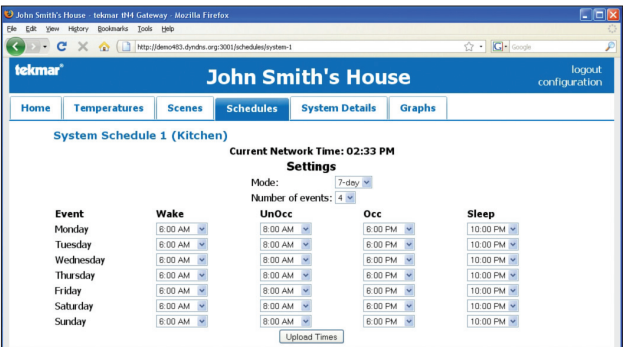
John Smith's House - tekmar tN4 Gateway - Mozilla Firefox

File Edit View History Bookmarks Tools Help

http://demo483.dyndns.org:3001/schedules/system-1

Google

tekmar®

John Smith's House

logout
configuration

Home | Temperatures | Scenes | Schedules | System Details | Graphs

System Schedule 1 (Kitchen)

Current Network Time: 02:33 PM

Settings

Mode: 7-day

Number of events: 4

| Event | Wake | UnOcc | Occ | Sleep |
|---|---|---|---|---|
| Monday | 6:00 AM | 8:00 AM | 6:00 PM | 10:00 PM |
| Tuesday | 6:00 AM | 8:00 AM | 6:00 PM | 10:00 PM |
| Wednesday | 6:00 AM | 8:00 AM | 6:00 PM | 10:00 PM |
| Thursday | 6:00 AM | 8:00 AM | 6:00 PM | 10:00 PM |
| Friday | 6:00 AM | 8:00 AM | 6:00 PM | 10:00 PM |
| Saturday | 6:00 AM | 8:00 AM | 6:00 PM | 10:00 PM |
| Sunday | 6:00 AM | 8:00 AM | 6:00 PM | 10:00 PM |

Upload Times